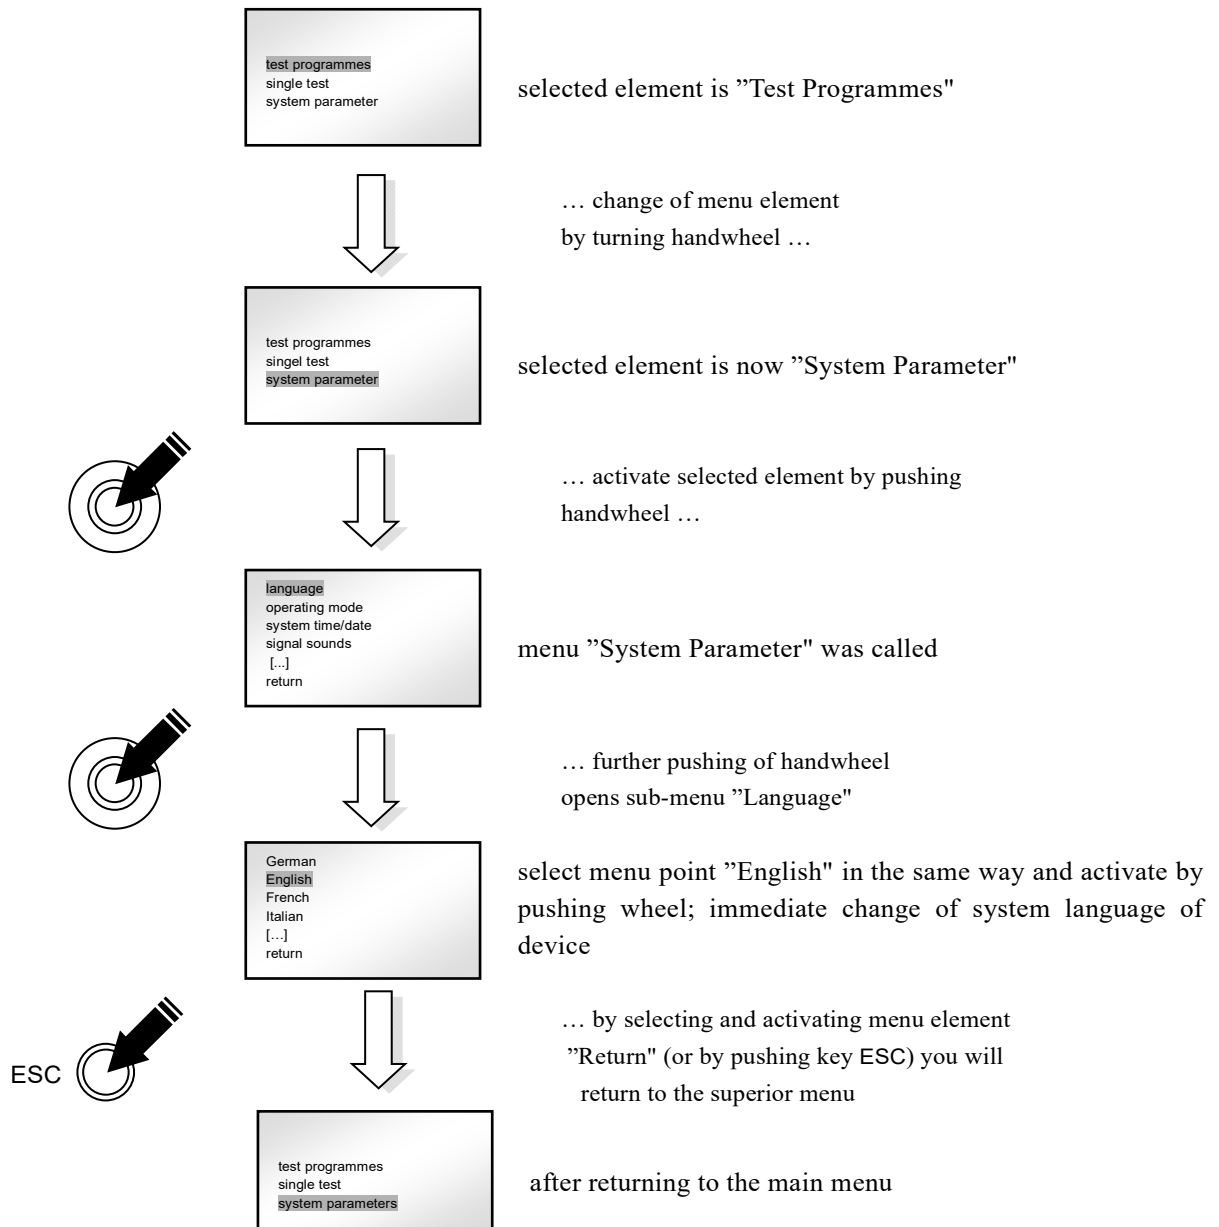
test programmes
single test
system parameter

selected element is ”Test Programmes"

… change of menu element by turning handwheel …

test programmes
singel test
system parameter

selected element is now ”System Parameter"

… activate selected element by pushing handwheel …

language
operating mode
system time/date
signal sounds
[...]
return

menu ”System Parameter" was called

… further pushing of handwheel opens sub-menu ”Language"

German
English
French
Italian
[...]
return

select menu point ”English" in the same way and activate by pushing wheel; immediate change of system language of device

ESC

… by selecting and activating menu element ”Return" (or by pushing key ESC) you will return to the superior menu

test programmes
single test
system parameters

after returning to the main menu